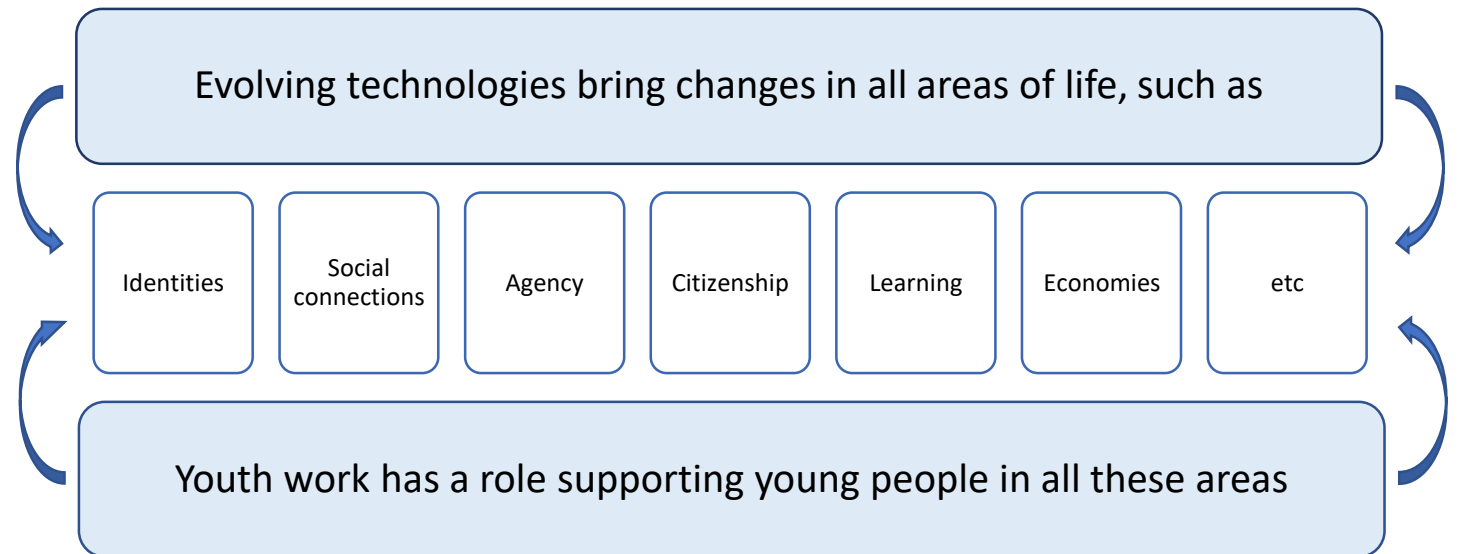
Evolving technologies bring changes in all areas of life, such as

Identities

Social connections

Agency

Citizenship

Learning

Economies

etc

Youth work has a role supporting young people in all these areas